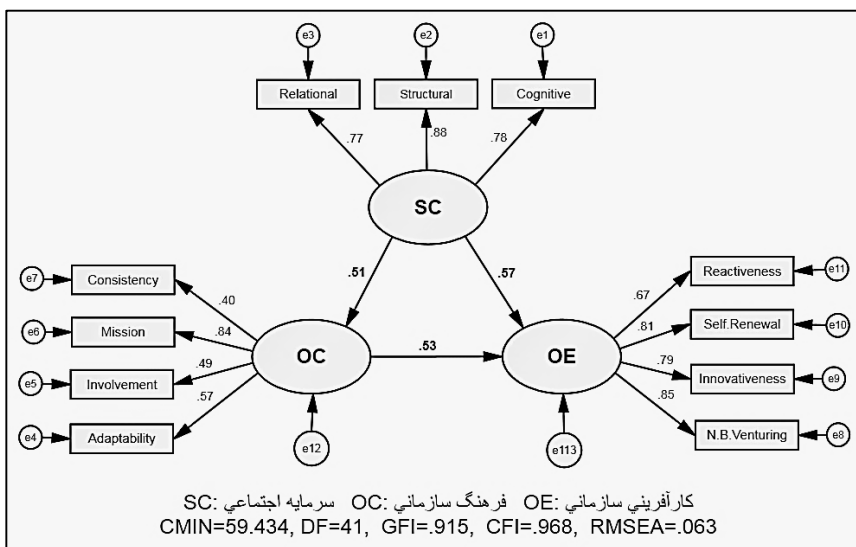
e3
e2
e1
Relational
Structural
Cognitive
.77
.88
.78
SC
.51
.57
e7
Consistency
.40
e6
Mission
.84
e5
Involvement
.49
e4
Adaptability
.57
OC
.53
OE
e12
e113
.67
Reactiveness
e11
.81
Self.Renewal
e10
.79
Innovativeness
e9
.85
N.B.Venturing
e8

SC: سرمايه اجتماعي OC: فرهنگ سازماني OE: کارآفريني سازماني
CMIN=59.434, DF=41, GFI=.915, CFI=.968, RMSEA=.063